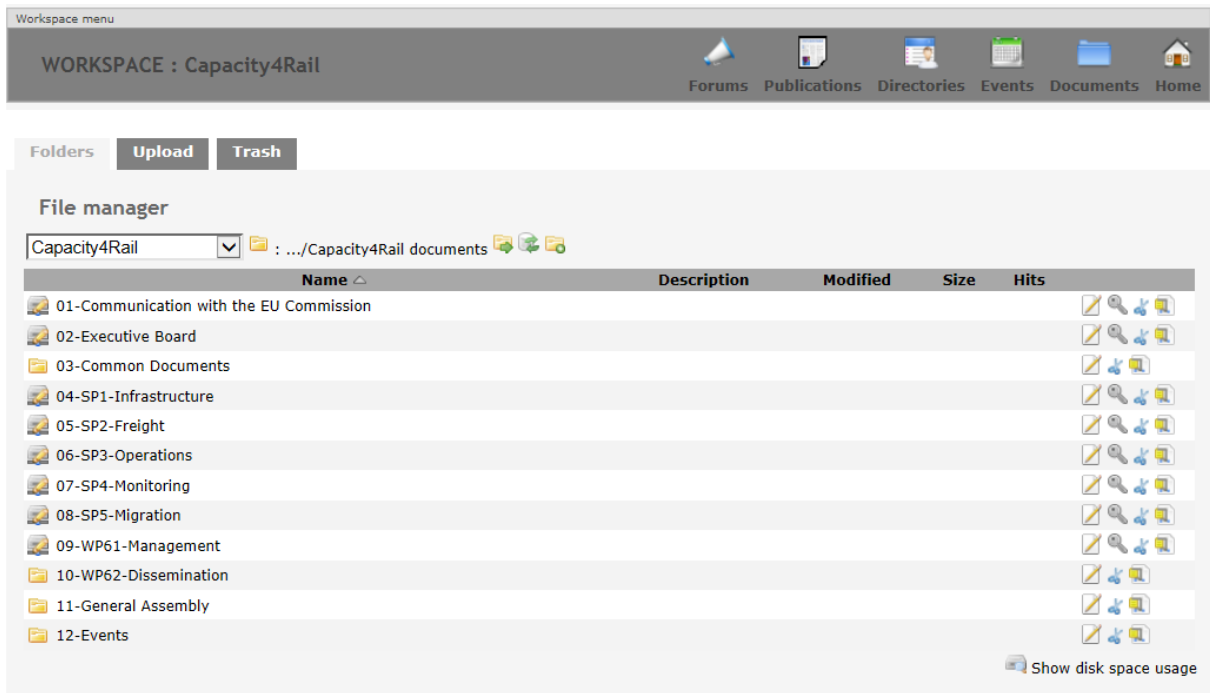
Workspace menu

WORKSPACE : Capacity4Rail

Forums Publications Directories Events Documents Home

Folders Upload Trash

File manager

Capacity4Rail : .../Capacity4Rail documents

| Name | Description | Modified | Size | Hits |
|---|---|---|---|---|
| 01-Communication with the EU Commission | | | | |
| 02-Executive Board | | | | |
| 03-Common Documents | | | | |
| 04-SP1-Infrastructure | | | | |
| 05-SP2-Freight | | | | |
| 06-SP3-Operations | | | | |
| 07-SP4-Monitoring | | | | |
| 08-SP5-Migration | | | | |
| 09-WP61-Management | | | | |
| 10-WP62-Dissemination | | | | |
| 11-General Assembly | | | | |
| 12-Events | | | | |

Show disk space usage